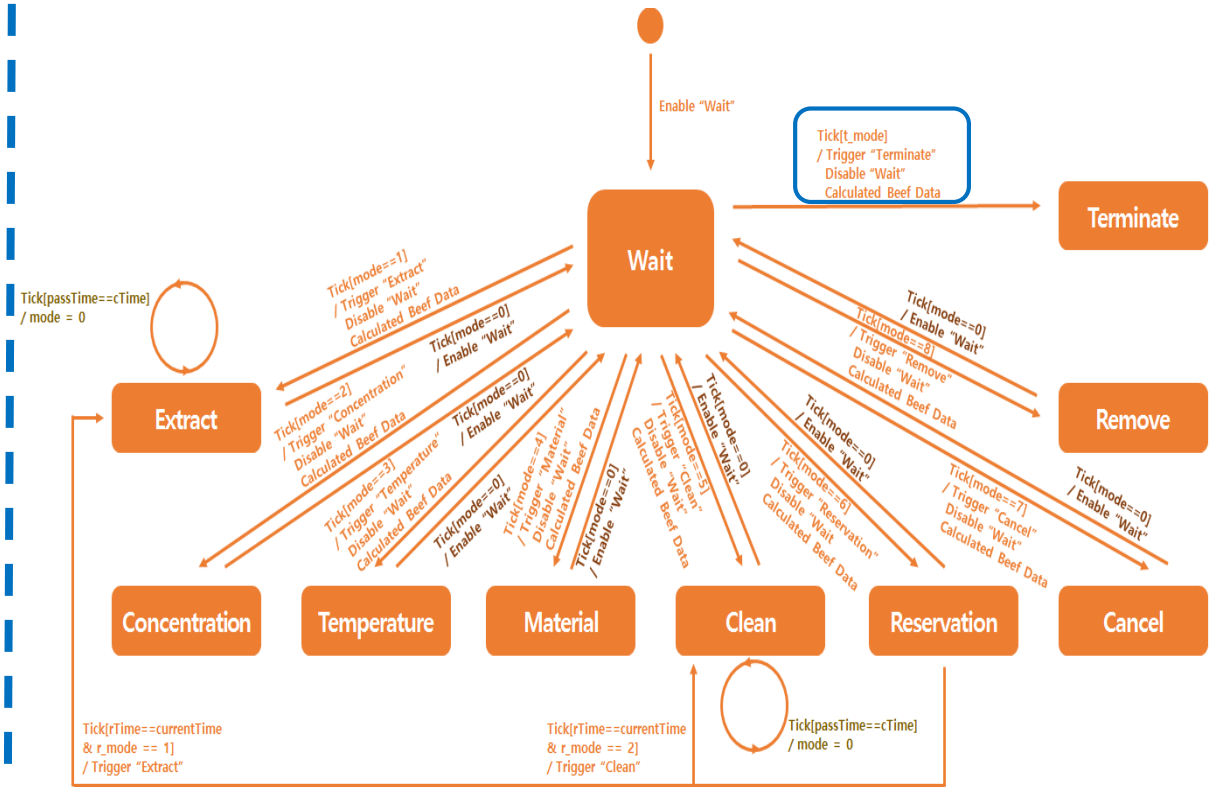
Enable "Wait"

Tick[t_mode] / Trigger "Terminate" Disable "Wait" Calculated Beef Data

Wait

Terminate

Tick[passTime==cTime] / mode = 0

Tick[mode==1] / Trigger "Extract" Disable "Wait" Calculated Beef Data

Tick[mode==0] / Enable "Wait"

Tick[mode==0] / Enable "Wait"

Tick[mode==8] / Trigger "Remove" Disable "Wait" Calculated Beef Data

Extract

Remove

Tick[mode==2] / Trigger "Concentration" Disable "Wait" Calculated Beef Data

Tick[mode==0] / Enable "Wait"

Tick[mode==3] / Trigger "Temperature" Disable "Wait" Calculated Beef Data

Tick[mode==0] / Enable "Wait"

Tick[mode==4] / Trigger "Material" Disable "Wait" Calculated Beef Data

Tick[mode==0] / Enable "Wait"

Tick[mode==5] / Trigger "Clean" Disable "Wait" Calculated Beef Data

Tick[mode==0] / Enable "Wait"

Tick[mode==0] / Enable "Wait"

Tick[mode==6] / Trigger "Reservation" Disable "Wait" Calculated Beef Data

Tick[mode==7] / Trigger "Cancel" Disable "Wait" Calculated Beef Data

Tick[mode==0] / Enable "Wait"

Concentration

Temperature

Material

Clean

Reservation

Cancel

Tick[passTime==cTime] / mode = 0

Tick[rTime==currentTime & r_mode == 1] / Trigger "Extract"

Tick[rTime==currentTime & r_mode == 2] / Trigger "Clean"